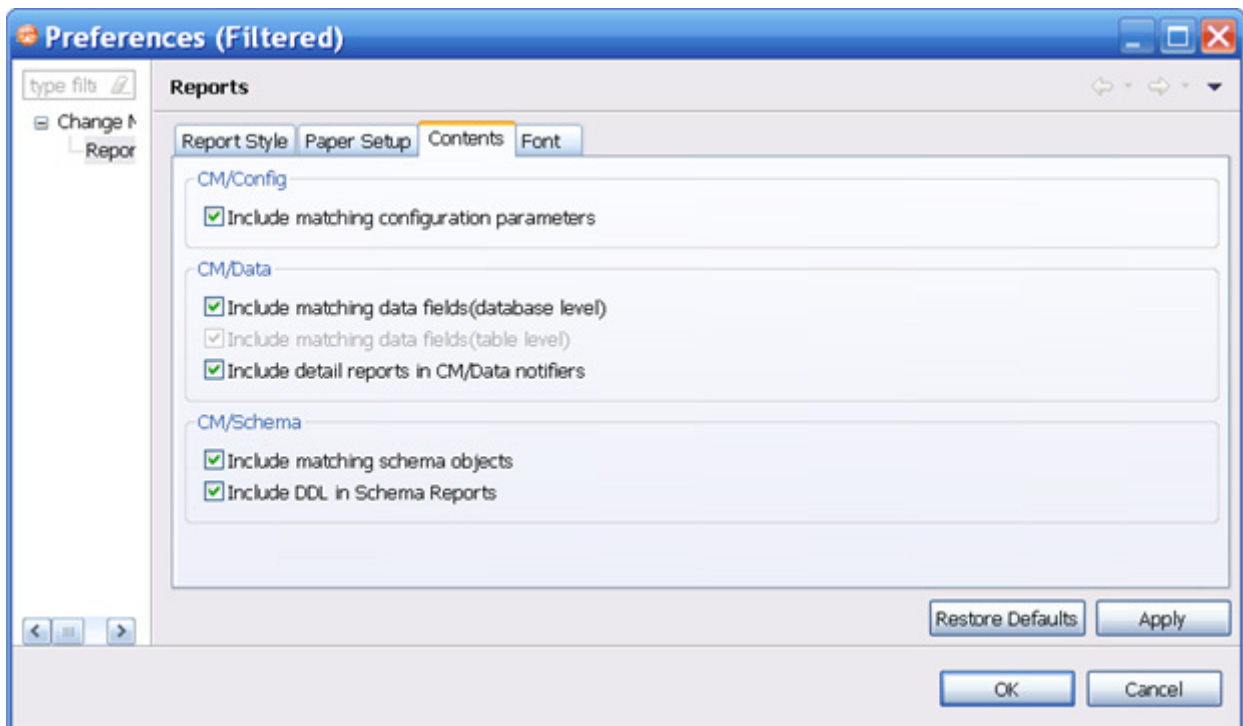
Preferences (Filtered)

type filte

Change M
Repor

Reports

Report Style | Paper Setup | Contents | Font

CM/Config

☑ Include matching configuration parameters

CM/Data

☑ Include matching data fields(database level)
☑ Include matching data fields(table level)
☑ Include detail reports in CM/Data notifiers

CM/Schema

☑ Include matching schema objects
☑ Include DDL in Schema Reports

Restore Defaults | Apply

OK | Cancel